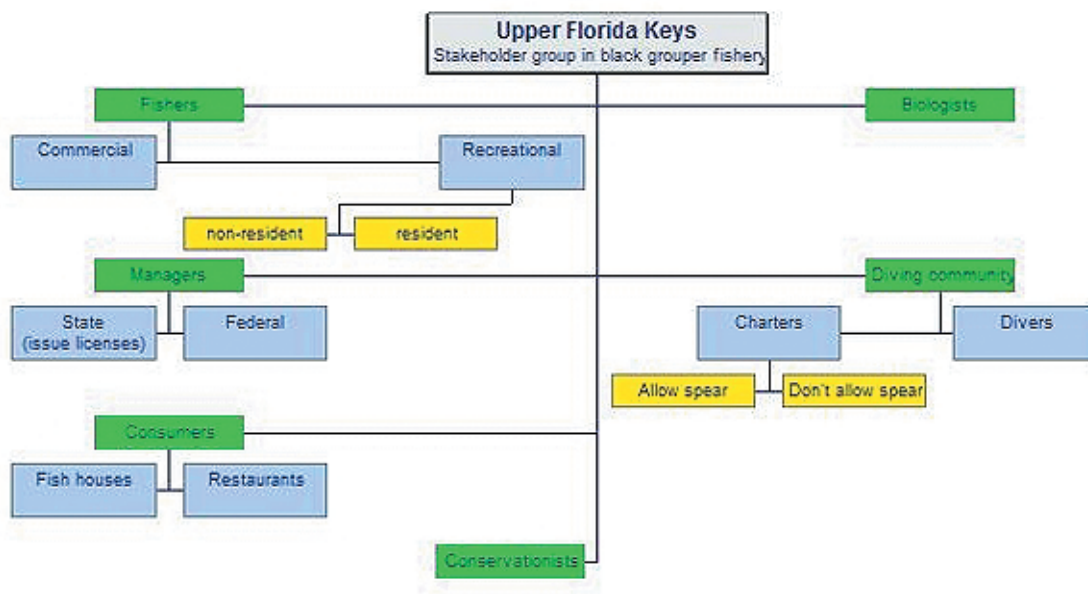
Upper Florida Keys
Stakeholder group in black grouper fishery

Fishers

Commercial

Recreational

non-resident

resident

Biologists

Managers

State (issue licenses)

Federal

Diving community

Charters

Divers

Allow spear

Don't allow spear

Consumers

Fish houses

Restaurants

Conservationists